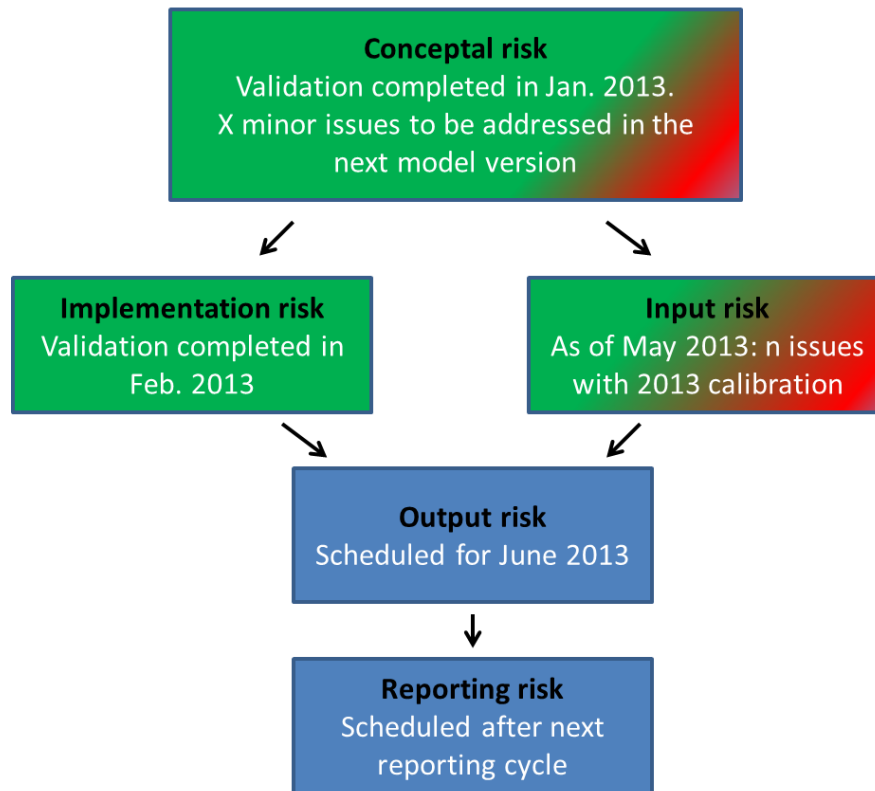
Conceptal risk
Validation completed in Jan. 2013.
X minor issues to be addressed in the next model version

Implementation risk
Validation completed in Feb. 2013

Input risk
As of May 2013: n issues with 2013 calibration

Output risk
Scheduled for June 2013

Reporting risk
Scheduled after next reporting cycle